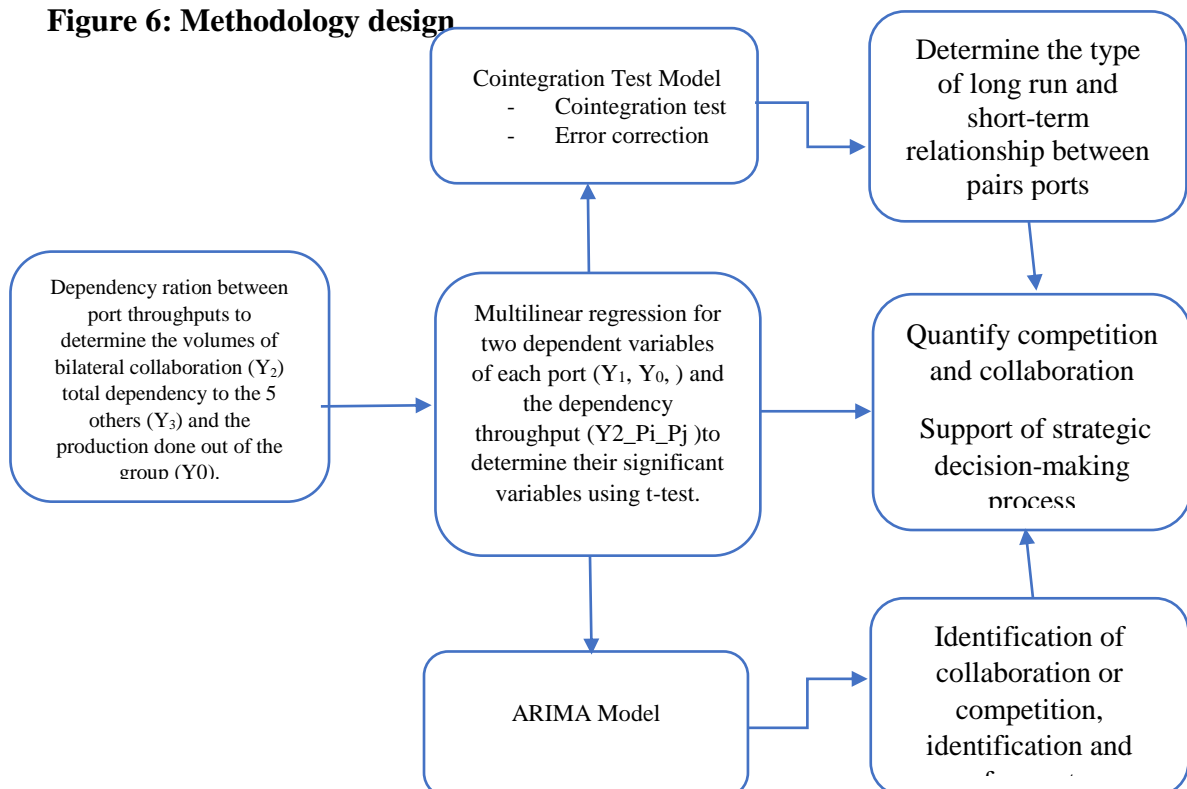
**Figure 6: Methodology design**

Cointegration Test Model
- Cointegration test
- Error correction

Determine the type of long run and short-term relationship between pairs ports

Dependency ration between port throughputs to determine the volumes of bilateral collaboration ($Y_2$) total dependency to the 5 others ($Y_3$) and the production done out of the group (Y0).

Multilinear regression for two dependent variables of each port ($Y_1$, $Y_0$, ) and the dependency throughput (Y2_Pi_Pj )to determine their significant variables using t-test.

Quantify competition and collaboration

Support of strategic decision-making process

ARIMA Model

Identification of collaboration or competition, identification and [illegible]